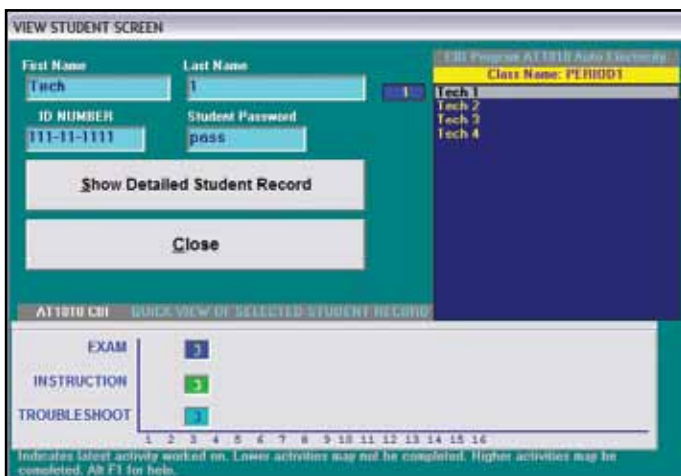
VIEW STUDENT SCREEN

First Name
Tech

Last Name
1

ID NUMBER
111-11-1111

Student Password
pass

Show Detailed Student Record

Close

1

CBI Program AT1010 Auto Electricity
Class Name: PERIOD1
Tech 1
Tech 2
Tech 3
Tech 4

AT1010 CBI QUICK VIEW OF SELECTED STUDENT RECORD

EXAM 3
INSTRUCTION 3
TROUBLESHOOT 3

1 2 3 4 5 6 7 8 9 10 11 12 13 14 15 16

Indicates latest activity worked on. Lower activities may not be completed. Higher activities may be completed. Alt F1 for help.